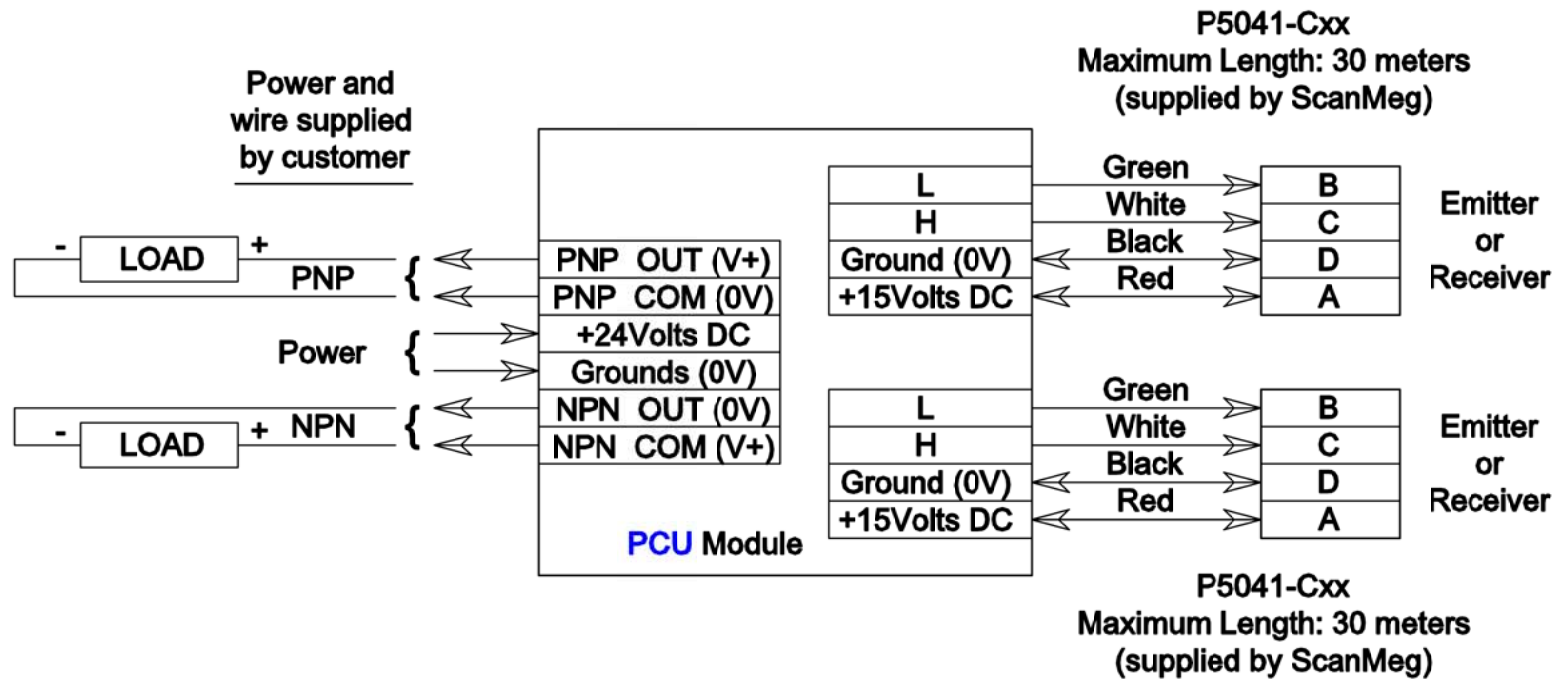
P5041-Cxx
Maximum Length: 30 meters
(supplied by ScanMeg)

Power and wire supplied by customer

- LOAD +
PNP

Power

- LOAD +
NPN

PNP OUT (V+)
PNP COM (0V)
+24Volts DC
Grounds (0V)
NPN OUT (0V)
NPN COM (V+)

L
H
Ground (0V)
+15Volts DC

Green
White
Black
Red

B
C
D
A

Emitter or Receiver

L
H
Ground (0V)
+15Volts DC

Green
White
Black
Red

B
C
D
A

Emitter or Receiver

PCU Module

P5041-Cxx
Maximum Length: 30 meters
(supplied by ScanMeg)